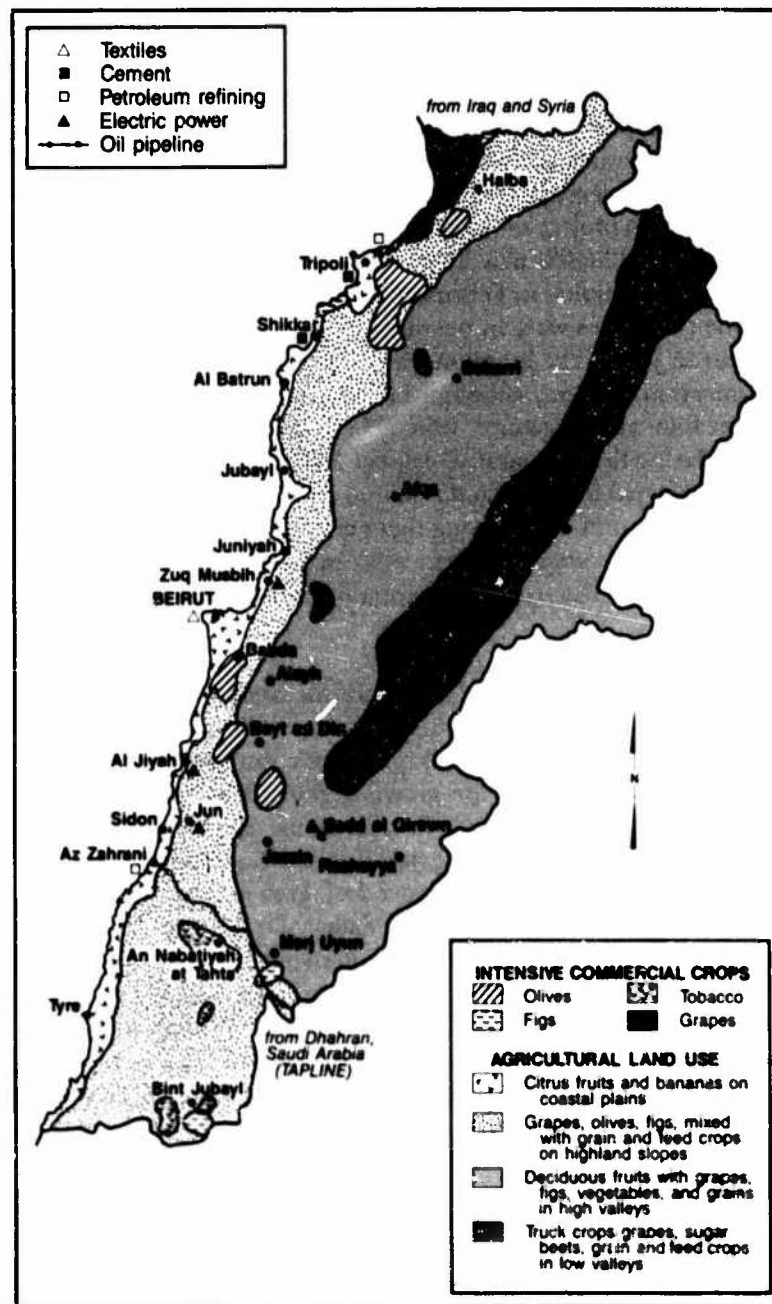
△ Textiles
■ Cement
□ Petroleum refining
▲ Electric power
Oil pipeline

from Iraq and Syria

Halba

Tripoli

Shikka

Al Batrun

Bsharri

Jubayl

Afqa

Juniyah

Zuq Musbih

BEIRUT

Baida

Aleyh

Bayt ad Din

Al Jiyah

Sidon

Jun

Saghbin

Az Zahrani

Jazzin

Rashayya

Marj Uyun

An Nabatiyah at Tahta

Tyre

from Dhahran, Saudi Arabia (TAPLINE)

Bint Jubayl

N

INTENSIVE COMMERCIAL CROPS
Olives
Tobacco
Figs
Grapes

AGRICULTURAL LAND USE
Citrus fruits and bananas on coastal plains
Grapes, olives, figs, mixed with grain and feed crops on highland slopes
Deciduous fruits with grapes, figs, vegetables, and grains in high valleys
Truck crops grapes, sugar beets, grain and feed crops in low valleys